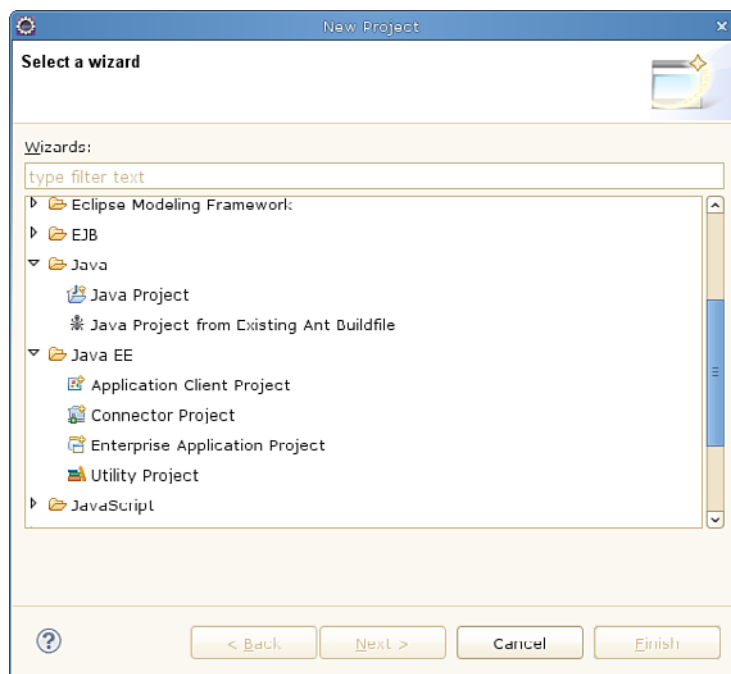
New Project

Select a wizard

Wizards:

type filter text

Eclipse Modeling Framework

EJB

Java

Java Project

Java Project from Existing Ant Buildfile

Java EE

Application Client Project

Connector Project

Enterprise Application Project

Utility Project

JavaScript

?

< Back

Next >

Cancel

Finish